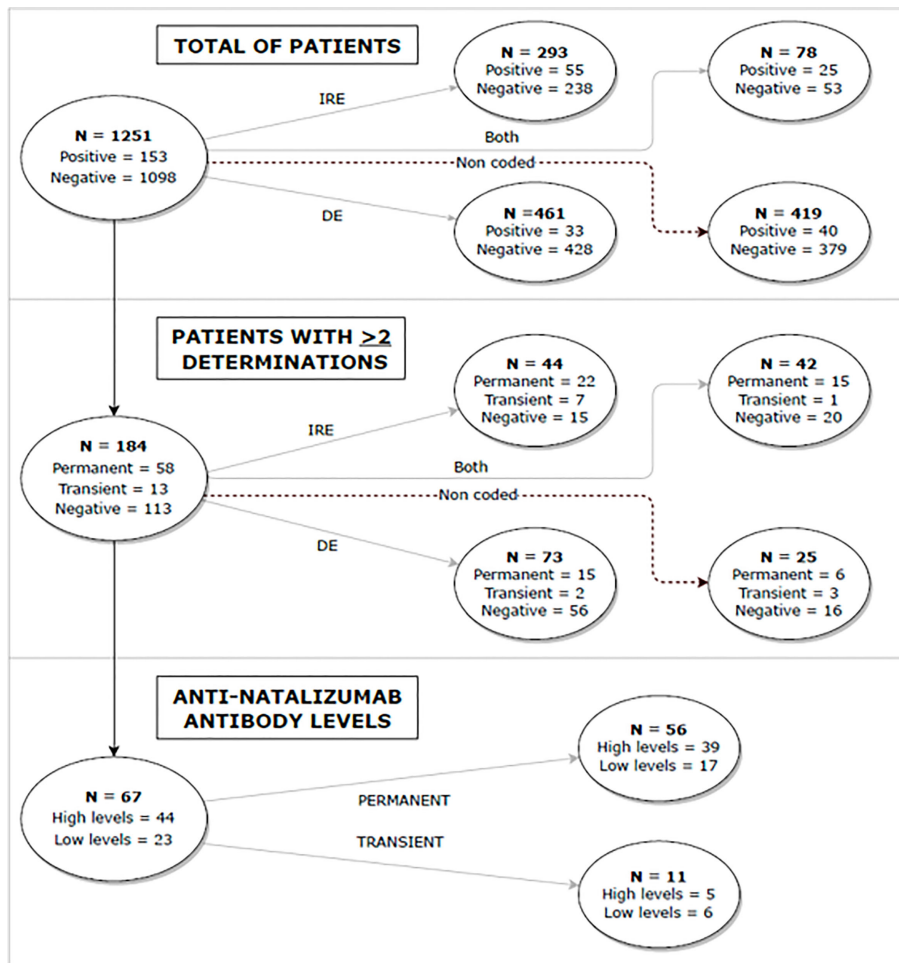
TOTAL OF PATIENTS

N = 1251
Positive = 153
Negative = 1098

IRE

N = 293
Positive = 55
Negative = 238

Both

N = 78
Positive = 25
Negative = 53

Non coded

DE

N =461
Positive = 33
Negative = 428

N = 419
Positive = 40
Negative = 379

PATIENTS WITH $\geq 2$ DETERMINATIONS

N = 184
Permanent = 58
Transient = 13
Negative = 113

IRE

N = 44
Permanent = 22
Transient = 7
Negative = 15

Both

N = 42
Permanent = 15
Transient = 1
Negative = 20

Non coded

DE

N = 73
Permanent = 15
Transient = 2
Negative = 56

N = 25
Permanent = 6
Transient = 3
Negative = 16

ANTI-NATALIZUMAB ANTIBODY LEVELS

N = 67
High levels = 44
Low levels = 23

PERMANENT

N = 56
High levels = 39
Low levels = 17

TRANSIENT

N = 11
High levels = 5
Low levels = 6